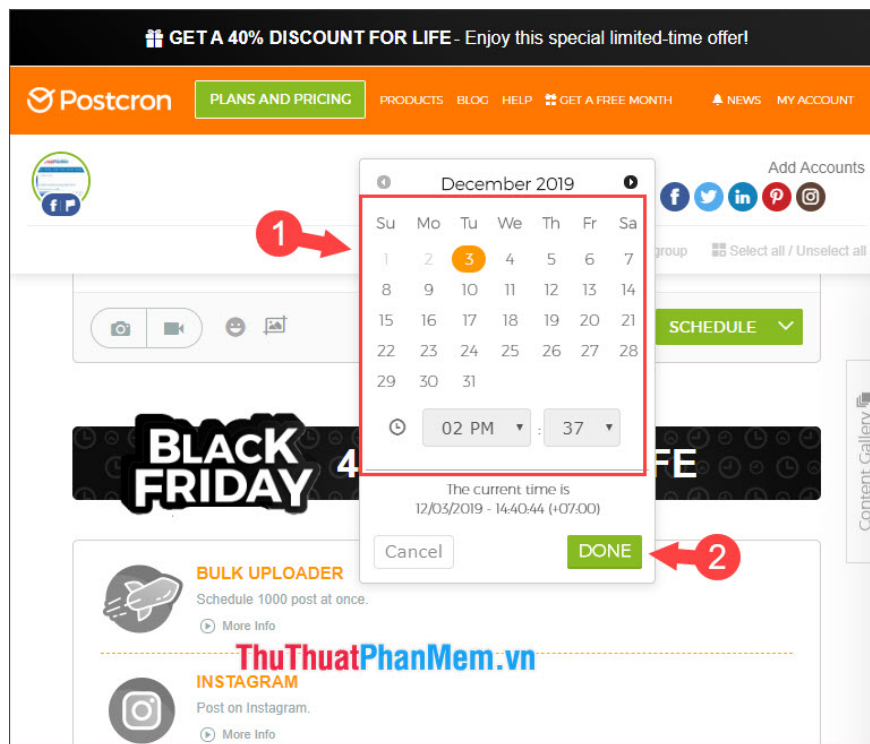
GET A 40% DISCOUNT FOR LIFE - Enjoy this special limited-time offer!

Postcron PLANS AND PRICING PRODUCTS BLOG HELP GET A FREE MONTH NEWS MY ACCOUNT

Add Accounts

December 2019

| Su | Mo | Tu | We | Th | Fr | Sa |
|---|---|---|---|---|---|---|
| 1 | 2 | 3 | 4 | 5 | 6 | 7 |
| 8 | 9 | 10 | 11 | 12 | 13 | 14 |
| 15 | 16 | 17 | 18 | 19 | 20 | 21 |
| 22 | 23 | 24 | 25 | 26 | 27 | 28 |
| 29 | 30 | 31 | | | | |

02 PM : 37

The current time is 12/03/2019 - 14:40:44 (+07:00)

Cancel DONE

1

2

group Select all / Unselect all

SCHEDULE

BLACK FRIDAY 4 FE

Content Gallery

BULK UPLOADER
Schedule 1000 post at once.
More Info

ThuThuatPhanMem.vn

INSTAGRAM
Post on Instagram.
More Info